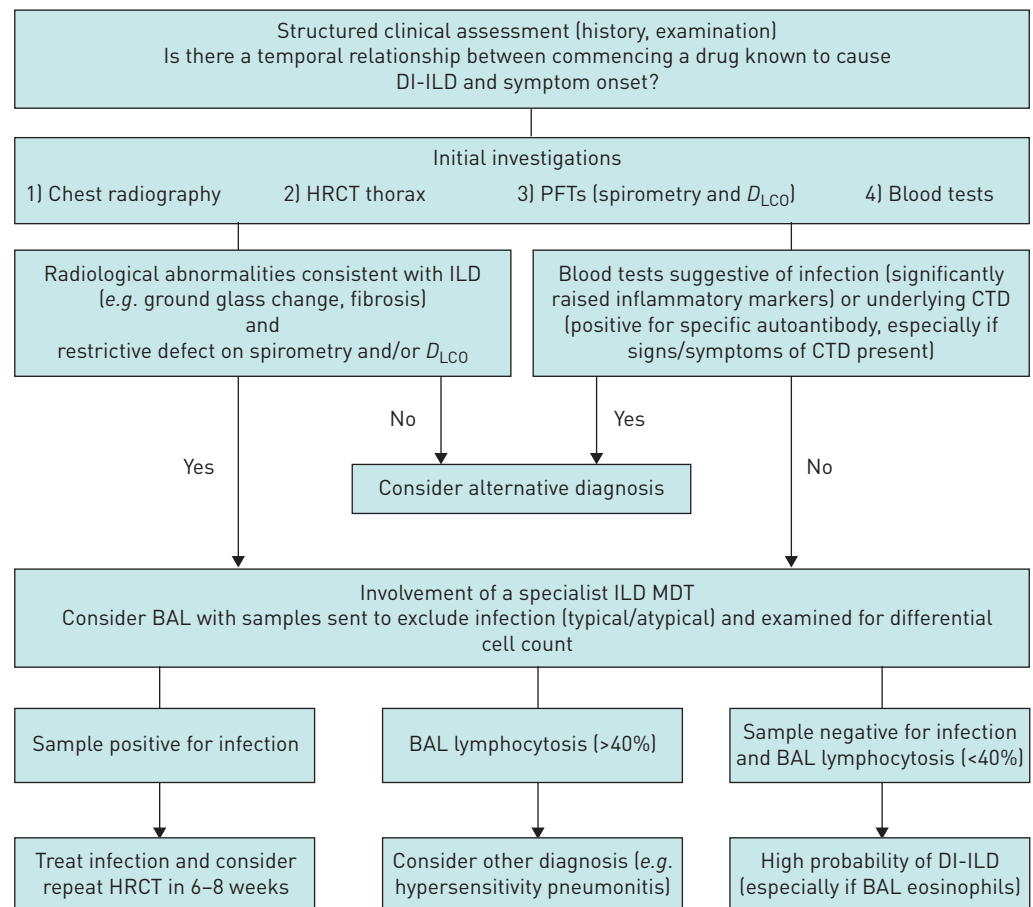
Structured clinical assessment (history, examination)
Is there a temporal relationship between commencing a drug known to cause DI-ILD and symptom onset?

Initial investigations
1) Chest radiography 2) HRCT thorax 3) PFTs (spirometry and $D_{\mathrm{LCO}}$) 4) Blood tests

Radiological abnormalities consistent with ILD (e.g. ground glass change, fibrosis) and restrictive defect on spirometry and/or $D_{\mathrm{LCO}}$

Blood tests suggestive of infection (significantly raised inflammatory markers) or underlying CTD (positive for specific autoantibody, especially if signs/symptoms of CTD present)

No

Yes

Yes

No

Consider alternative diagnosis

Involvement of a specialist ILD MDT
Consider BAL with samples sent to exclude infection (typical/atypical) and examined for differential cell count

Sample positive for infection

BAL lymphocytosis (>40%)

Sample negative for infection and BAL lymphocytosis (<40%)

Treat infection and consider repeat HRCT in 6–8 weeks

Consider other diagnosis (e.g. hypersensitivity pneumonitis)

High probability of DI-ILD (especially if BAL eosinophils)